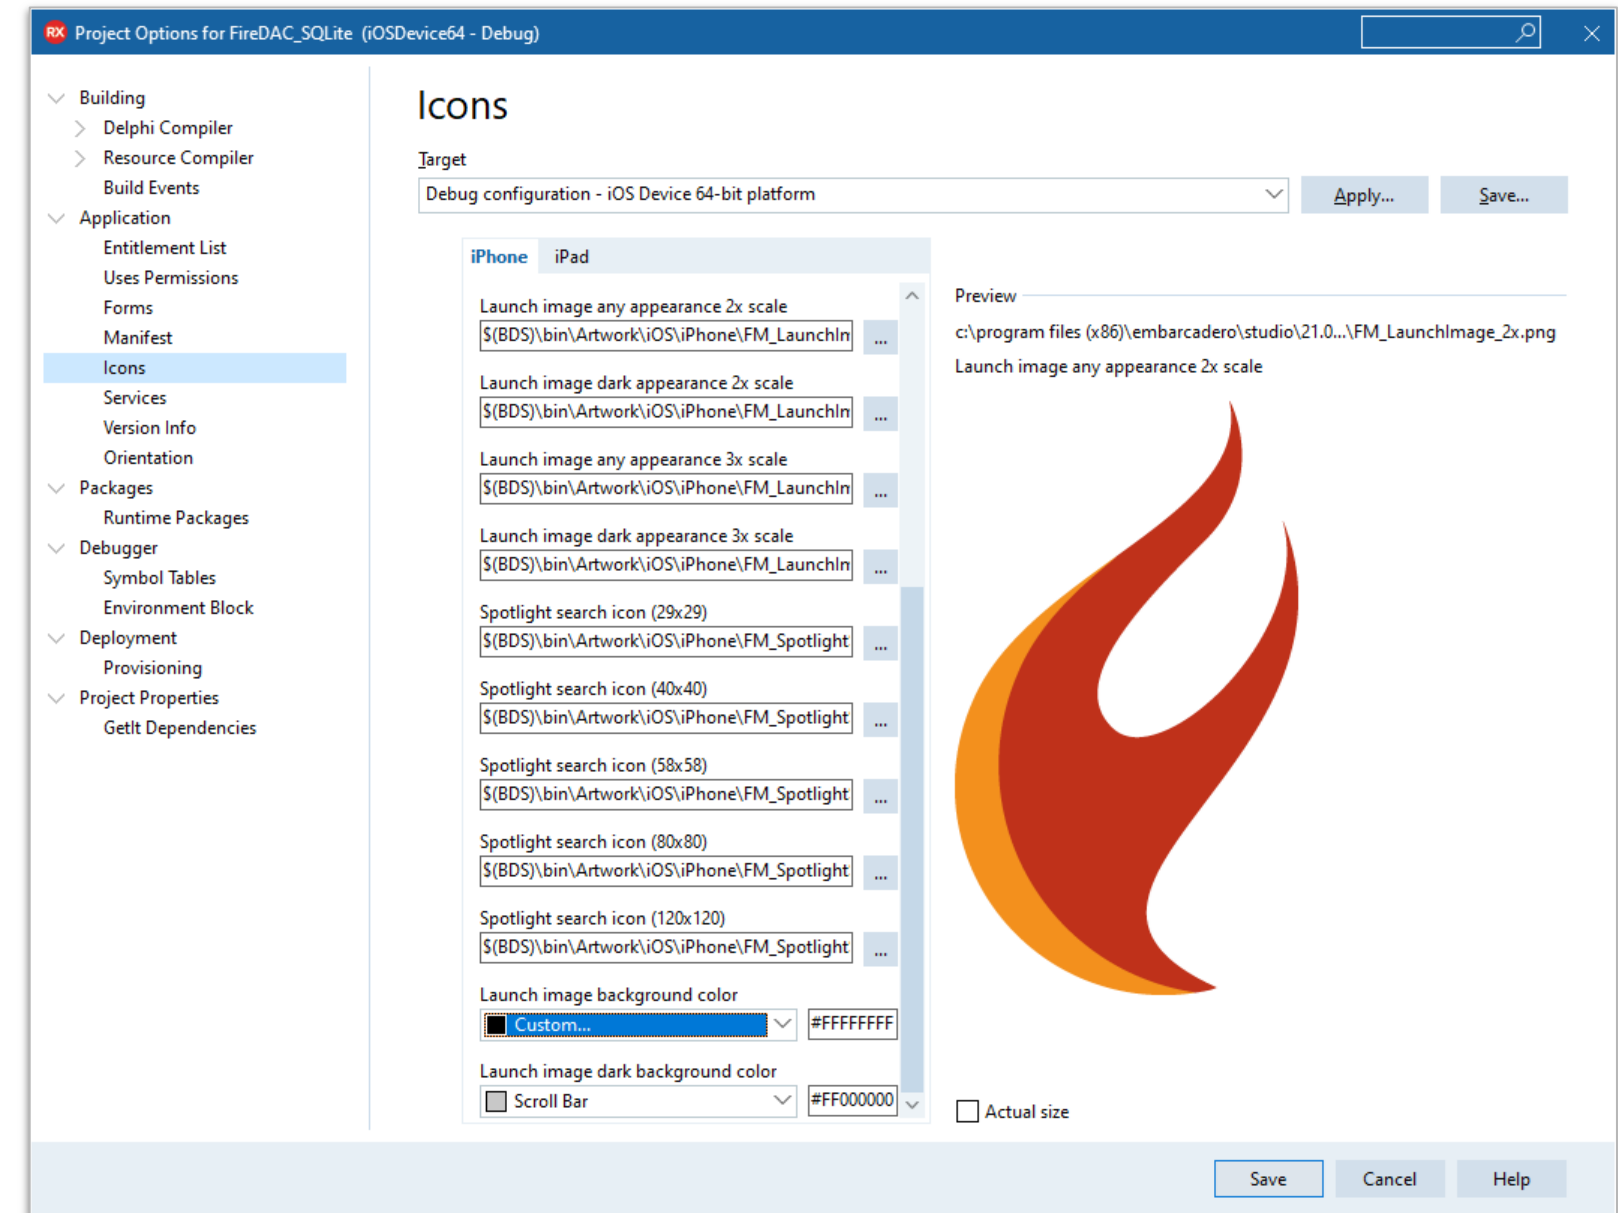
RX Project Options for FireDAC_SQLite (iOSDevice64 - Debug)

Building
Delphi Compiler
Resource Compiler
Build Events
Application
Entitlement List
Uses Permissions
Forms
Manifest
Icons
Services
Version Info
Orientation
Packages
Runtime Packages
Debugger
Symbol Tables
Environment Block
Deployment
Provisioning
Project Properties
GetIt Dependencies

Icons

Target
Debug configuration - iOS Device 64-bit platform
Apply...
Save...

iPhone
iPad

Launch image any appearance 2x scale
$(BDS)\bin\Artwork\iOS\iPhone\FM_LaunchIn
...
Launch image dark appearance 2x scale
$(BDS)\bin\Artwork\iOS\iPhone\FM_LaunchIn
...
Launch image any appearance 3x scale
$(BDS)\bin\Artwork\iOS\iPhone\FM_LaunchIn
...
Launch image dark appearance 3x scale
$(BDS)\bin\Artwork\iOS\iPhone\FM_LaunchIn
...
Spotlight search icon (29x29)
$(BDS)\bin\Artwork\iOS\iPhone\FM_Spotlight
...
Spotlight search icon (40x40)
$(BDS)\bin\Artwork\iOS\iPhone\FM_Spotlight
...
Spotlight search icon (58x58)
$(BDS)\bin\Artwork\iOS\iPhone\FM_Spotlight
...
Spotlight search icon (80x80)
$(BDS)\bin\Artwork\iOS\iPhone\FM_Spotlight
...
Spotlight search icon (120x120)
$(BDS)\bin\Artwork\iOS\iPhone\FM_Spotlight
...
Launch image background color
Custom...
#FFFFFFFF
Launch image dark background color
Scroll Bar
#FF000000

Preview
c:\program files (x86)\embarcadero\studio\21.0...\FM_LaunchImage_2x.png
Launch image any appearance 2x scale

Actual size

Save
Cancel
Help